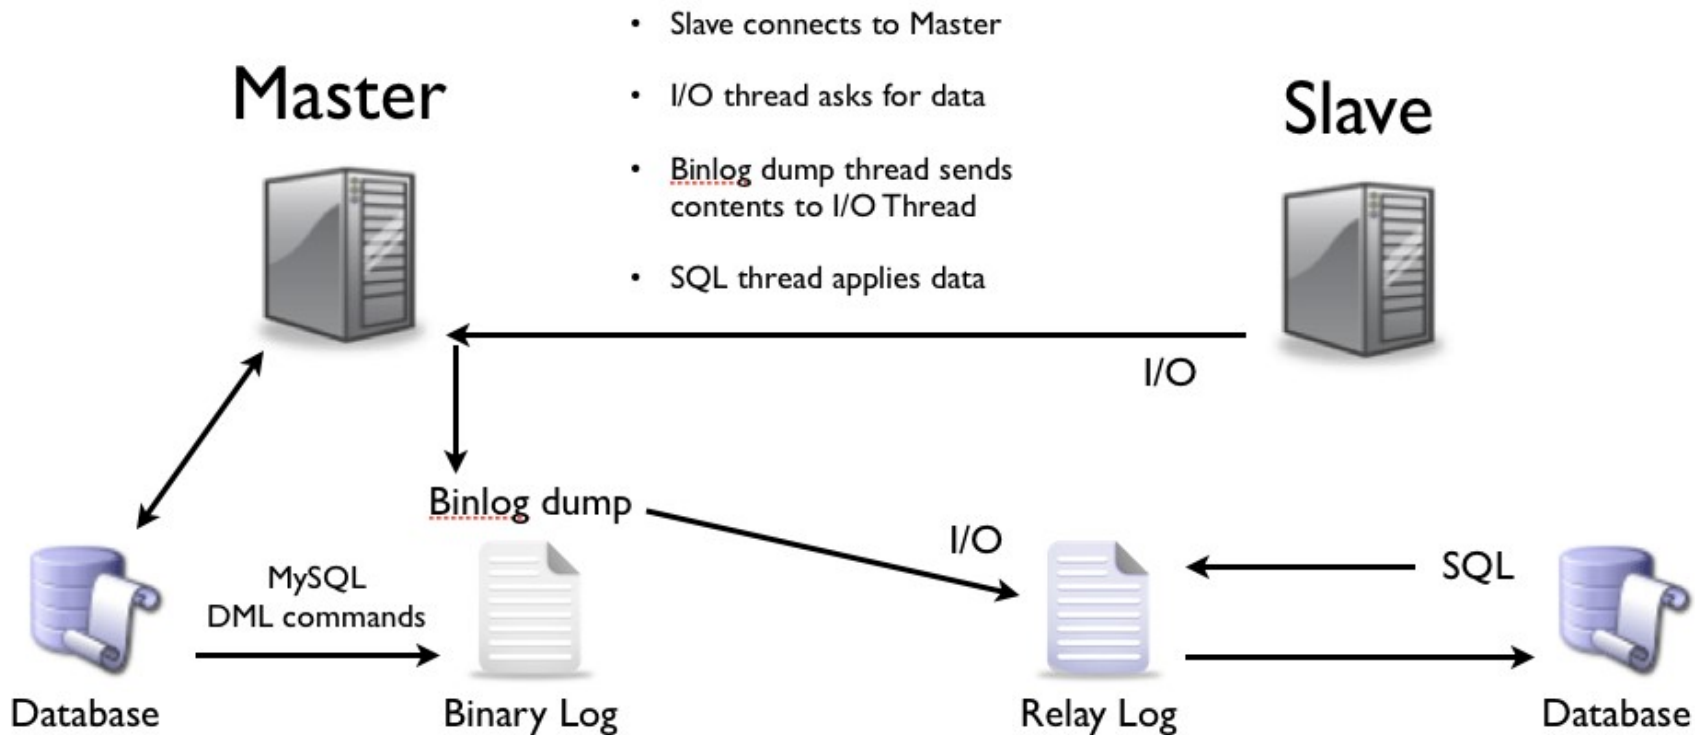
- Slave connects to Master
- I/O thread asks for data
- Binlog dump thread sends contents to I/O Thread
- SQL thread applies data

Master

Slave

I/O

Binlog dump

I/O

SQL

MySQL DML commands

Database

Binary Log

Relay Log

Database